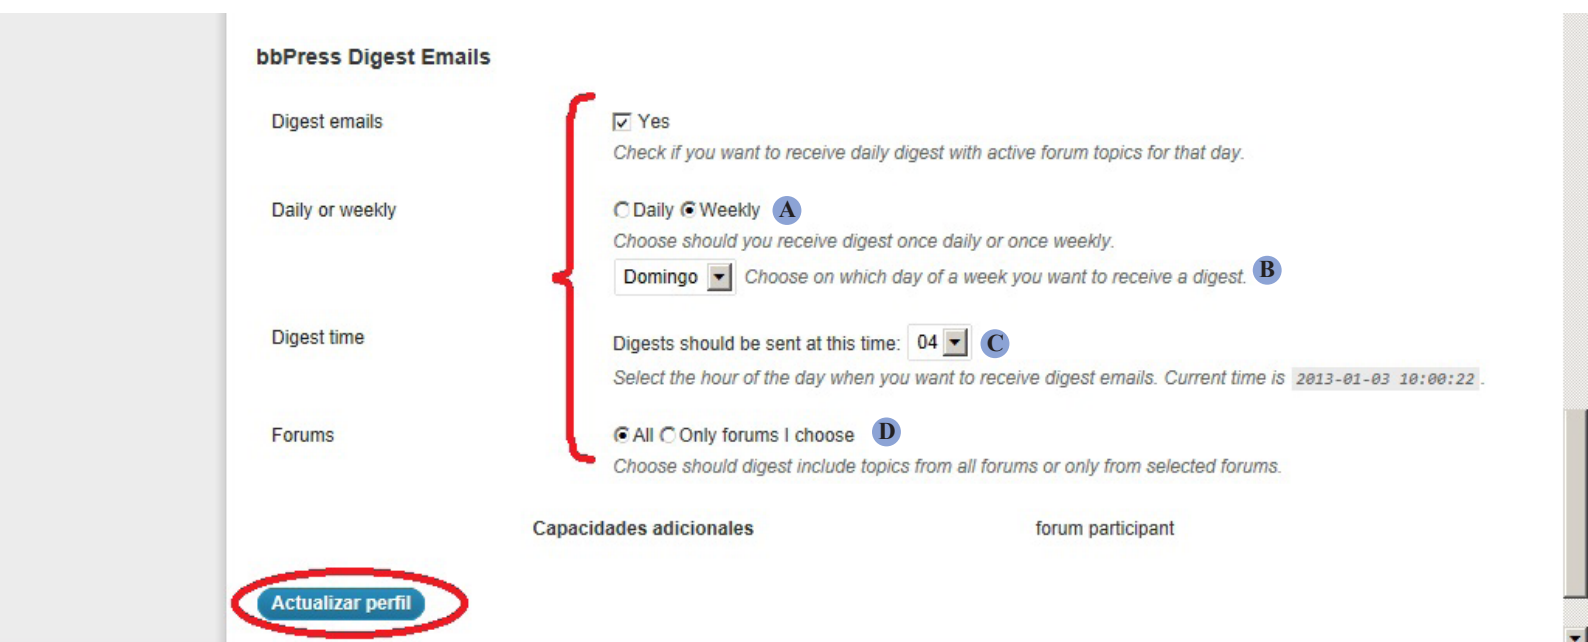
bbPress Digest Emails

Digest emails

Yes

*Check if you want to receive daily digest with active forum topics for that day.*

Daily or weekly

Daily Weekly A

*Choose should you receive digest once daily or once weekly.*

Domingo *Choose on which day of a week you want to receive a digest.* B

Digest time

Digests should be sent at this time: 04 C

*Select the hour of the day when you want to receive digest emails. Current time is* 2013-01-03 10:00:22 .

Forums

All Only forums I choose D

*Choose should digest include topics from all forums or only from selected forums.*

Capacidades adicionales

forum participant

Actualizar perfil